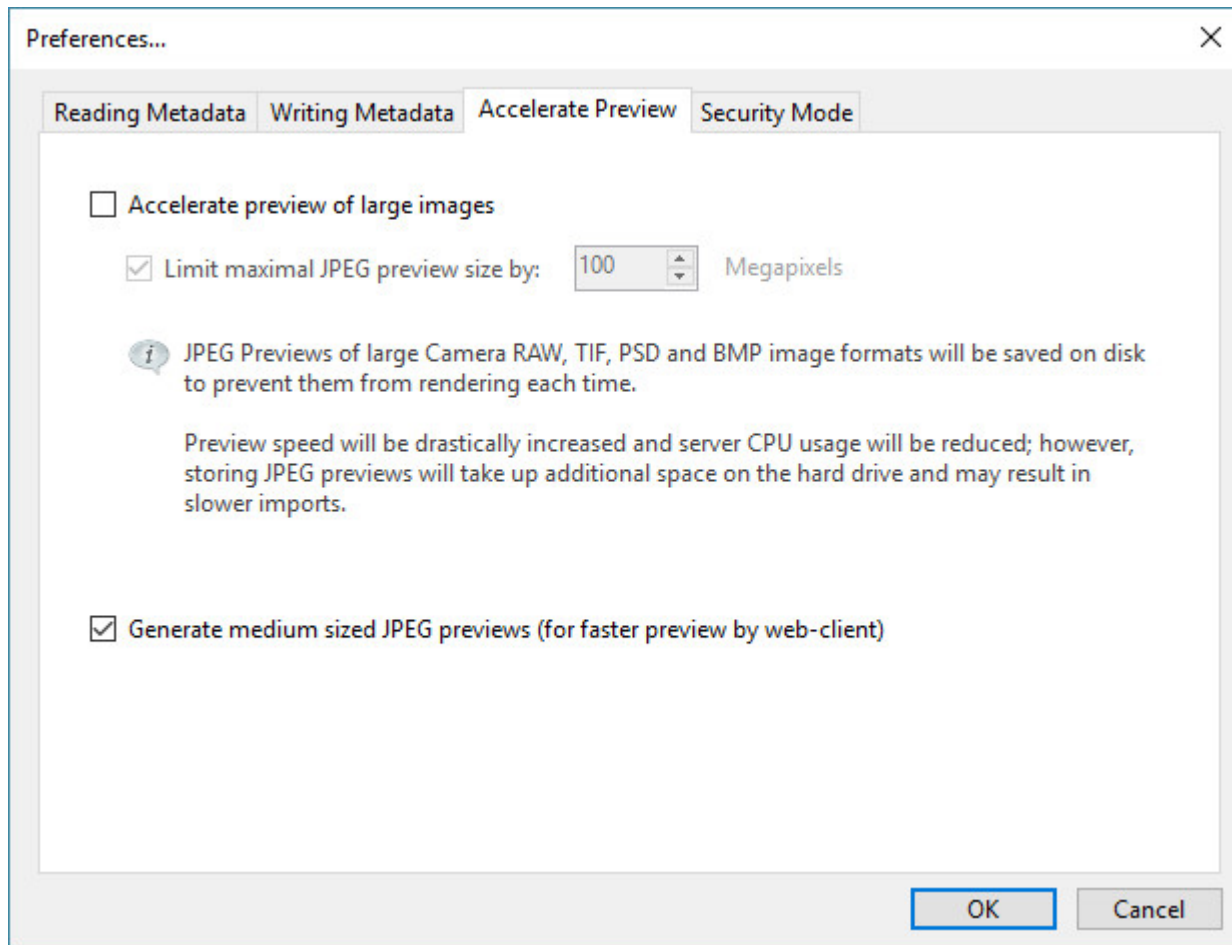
Preferences...

Reading Metadata | Writing Metadata | Accelerate Preview | Security Mode

Accelerate preview of large images

Limit maximal JPEG preview size by: 100 Megapixels

JPEG Previews of large Camera RAW, TIF, PSD and BMP image formats will be saved on disk to prevent them from rendering each time.

Preview speed will be drastically increased and server CPU usage will be reduced; however, storing JPEG previews will take up additional space on the hard drive and may result in slower imports.

Generate medium sized JPEG previews (for faster preview by web-client)

OK Cancel